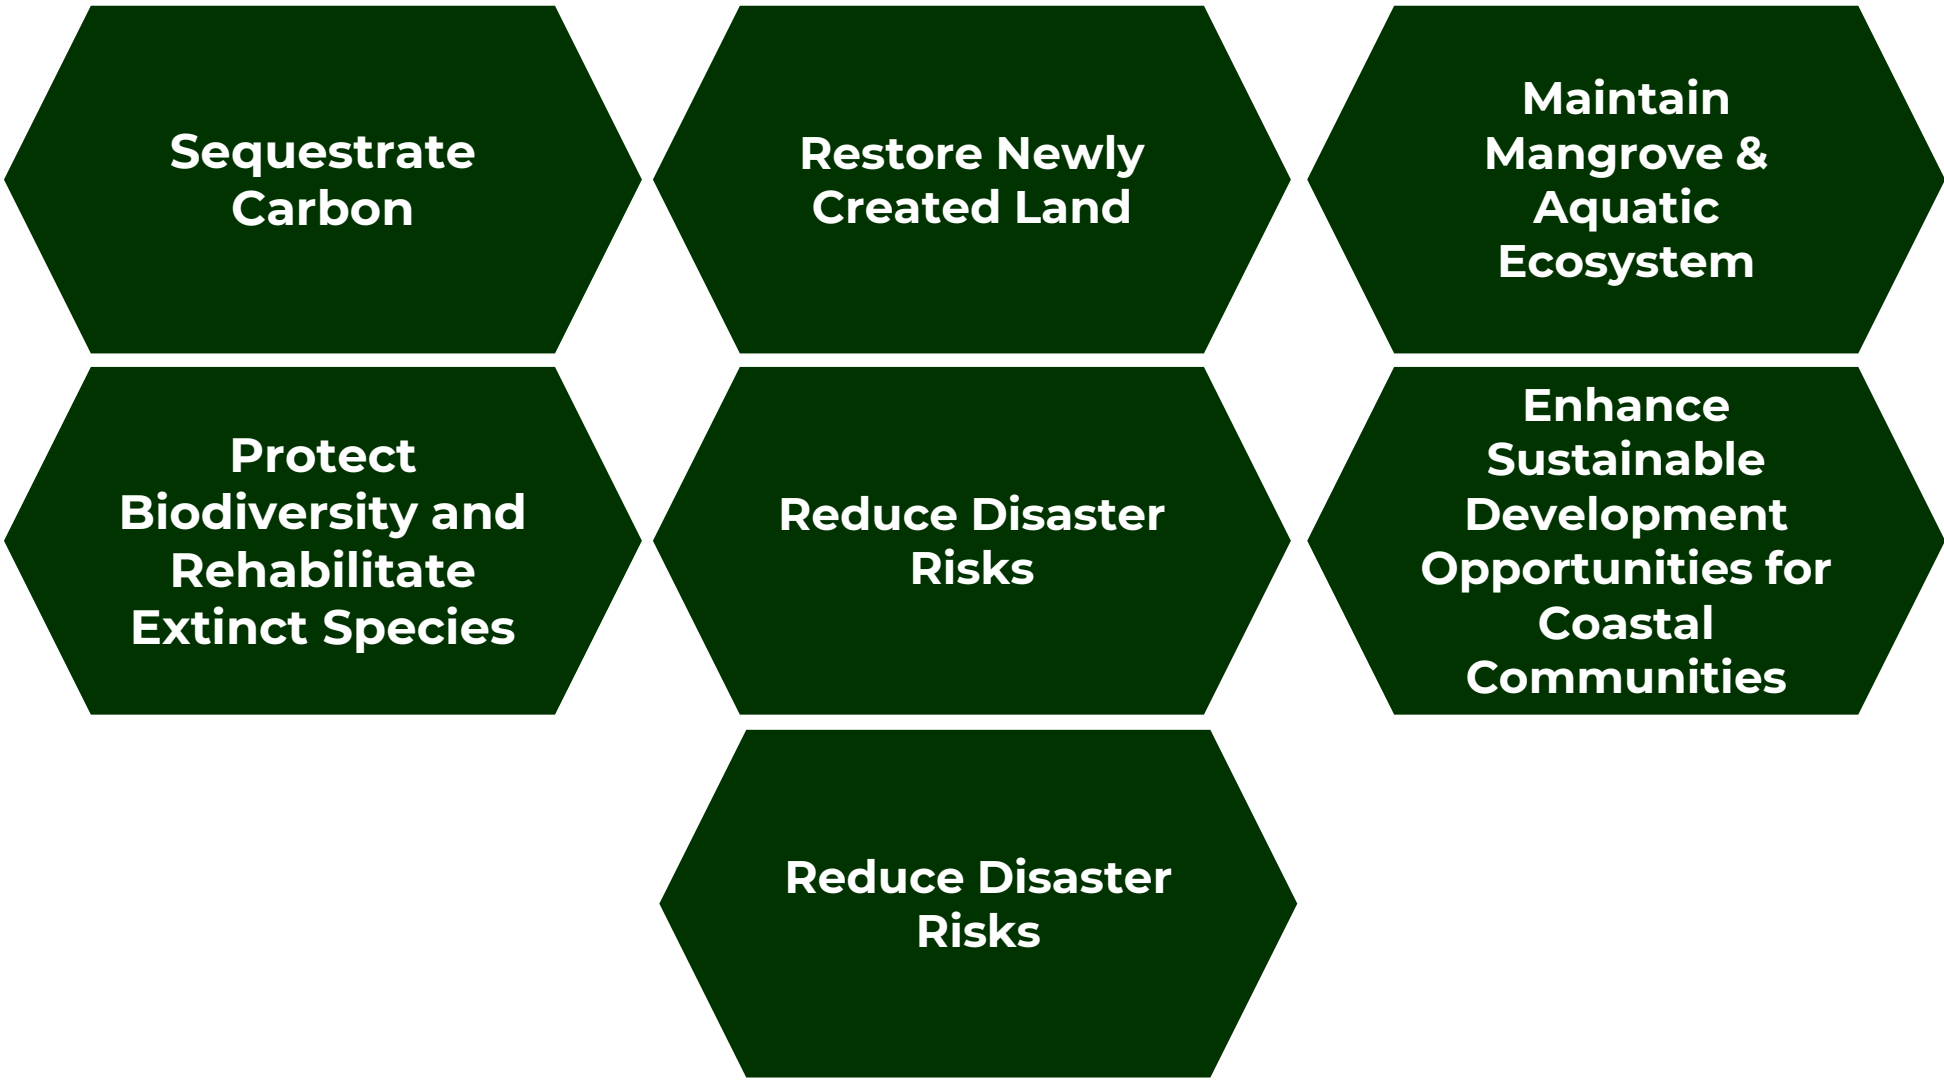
Sequestrate Carbon

Restore Newly Created Land

Maintain Mangrove & Aquatic Ecosystem

Protect Biodiversity and Rehabilitate Extinct Species

Reduce Disaster Risks

Enhance Sustainable Development Opportunities for Coastal Communities

Reduce Disaster Risks